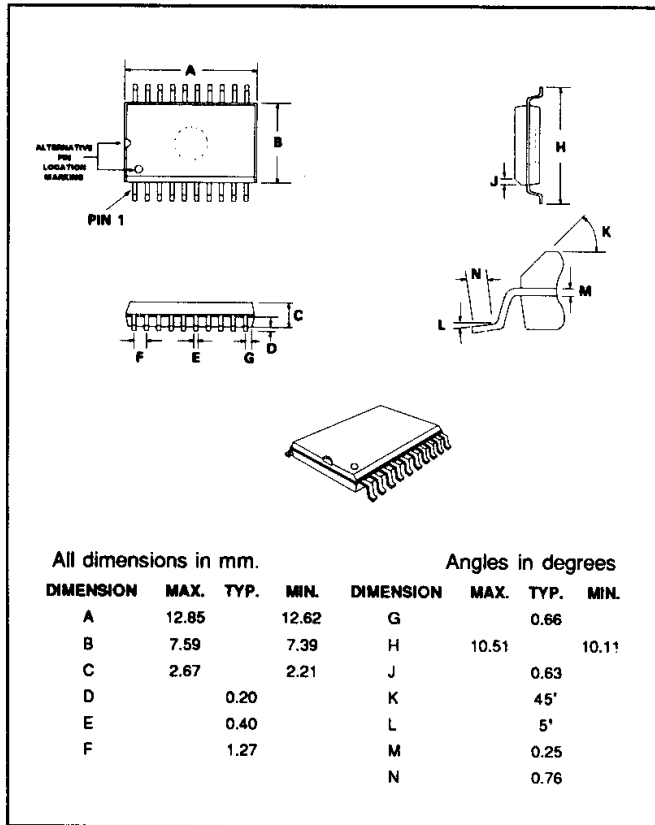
A

B

ALTERNATIVE PIN LOCATION MARKING

PIN 1

H

J

K

N

M

L

C

F

E

G

D

All dimensions in mm.

Angles in degrees

| DIMENSION | MAX. | TYP. | MIN. | DIMENSION | MAX. | TYP. | MIN. |
|---|---|---|---|---|---|---|---|
| A | 12.85 | | 12.62 | G | | 0.66 | |
| B | 7.59 | | 7.39 | H | 10.51 | | 10.11 |
| C | 2.67 | | 2.21 | J | | 0.63 | |
| D | | 0.20 | | K | | 45' | |
| E | | 0.40 | | L | | 5' | |
| F | | 1.27 | | M | | 0.25 | |
| | | | | N | | 0.76 | |